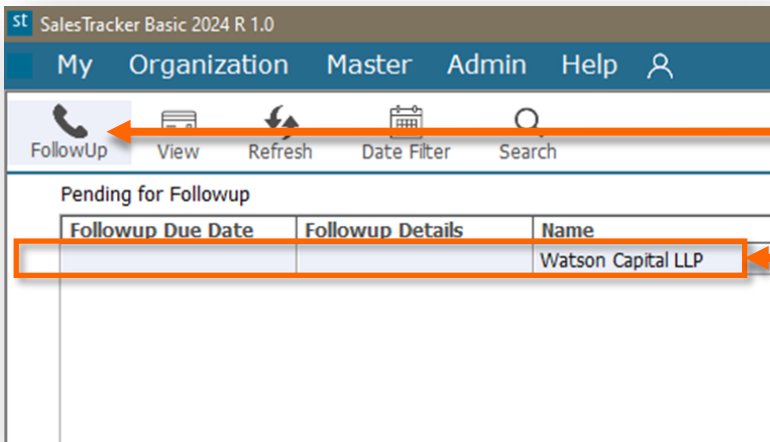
st SalesTracker Basic 2024 R 1.0

My Organization Master Admin Help

FollowUp View Refresh Date Filter Search

Pending for Followup

| Followup Due Date | Followup Details | Name |
|---|---|---|
| | | Watson Capital LLP |